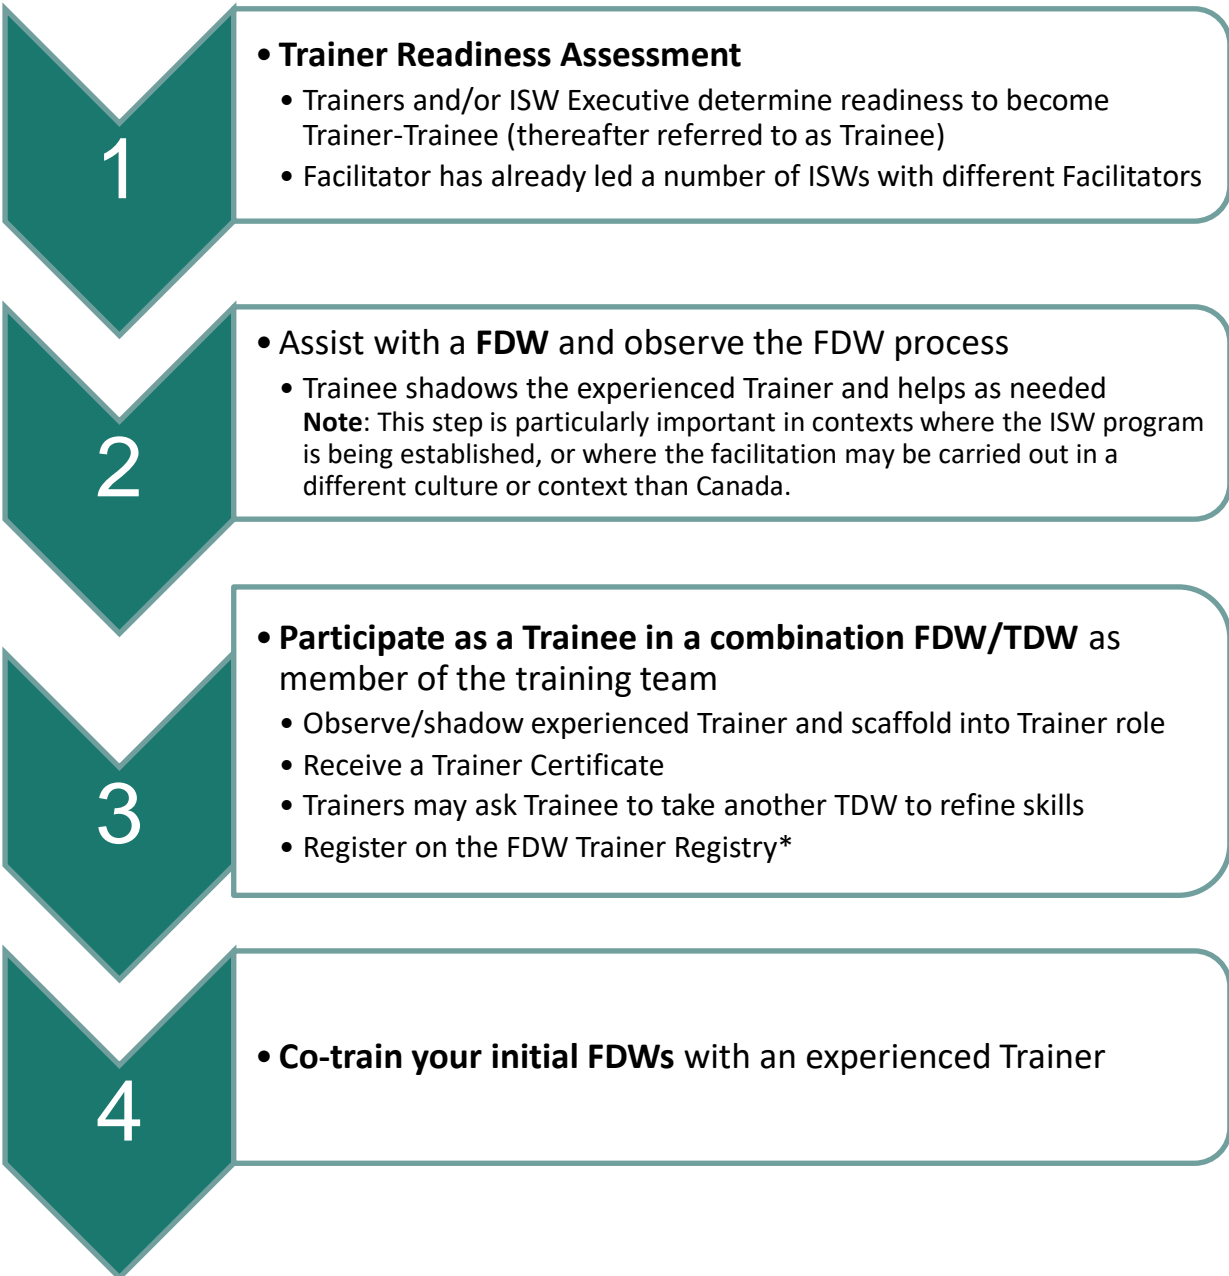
1

• **Trainer Readiness Assessment**

• Trainers and/or ISW Executive determine readiness to become Trainer-Trainee (thereafter referred to as Trainee)

• Facilitator has already led a number of ISWs with different Facilitators

2

• Assist with a **FDW** and observe the FDW process

• Trainee shadows the experienced Trainer and helps as needed
**Note**: This step is particularly important in contexts where the ISW program is being established, or where the facilitation may be carried out in a different culture or context than Canada.

3

• **Participate as a Trainee in a combination FDW/TDW** as member of the training team

• Observe/shadow experienced Trainer and scaffold into Trainer role

• Receive a Trainer Certificate

• Trainers may ask Trainee to take another TDW to refine skills

• Register on the FDW Trainer Registry*

4

• **Co-train your initial FDWs** with an experienced Trainer